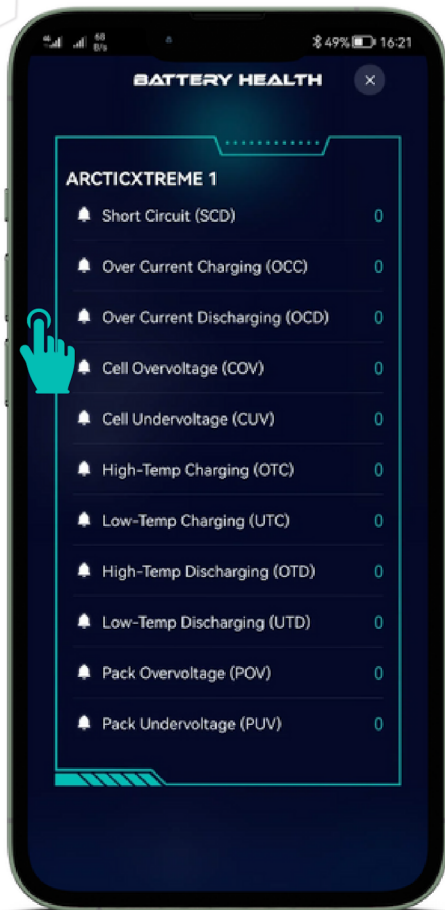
68 B/s 49% 16:21

BATTERY HEALTH ×

ARCTICXTREME 1

| | |
|---|---|
| Short Circuit (SCD) | 0 |
| Over Current Charging (OCC) | 0 |
| Over Current Discharging (OCD) | 0 |
| Cell Overvoltage (COV) | 0 |
| Cell Undervoltage (CUV) | 0 |
| High-Temp Charging (OTC) | 0 |
| Low-Temp Charging (UTC) | 0 |
| High-Temp Discharging (OTD) | 0 |
| Low-Temp Discharging (UTD) | 0 |
| Pack Overvoltage (POV) | 0 |
| Pack Undervoltage (PUV) | 0 |